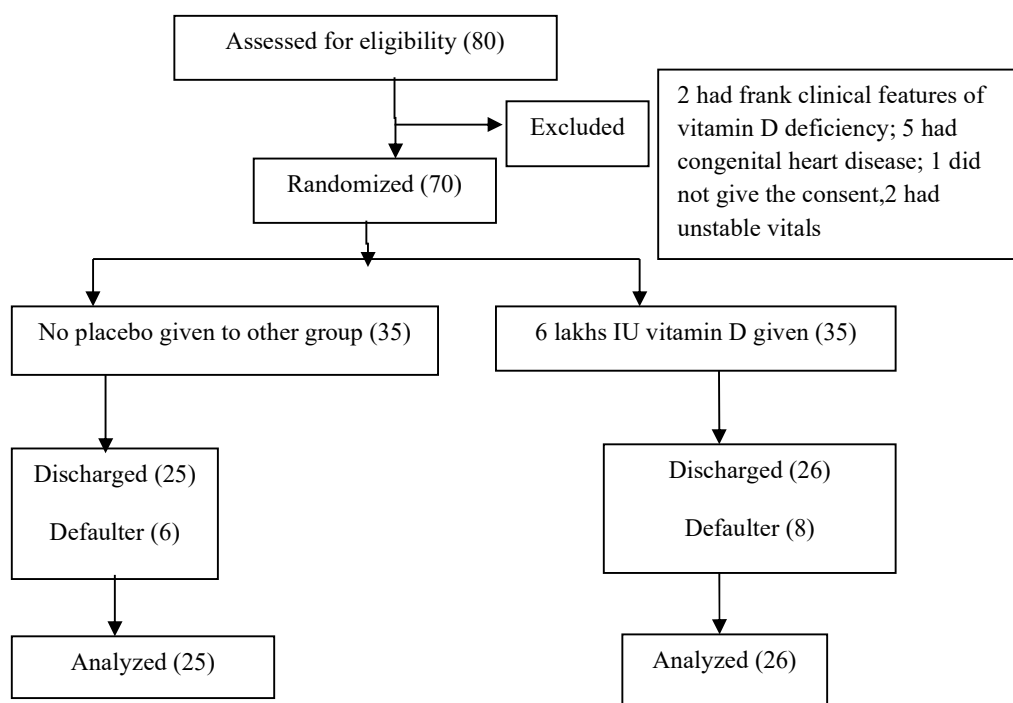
Assessed for eligibility (80)

Excluded

2 had frank clinical features of vitamin D deficiency; 5 had congenital heart disease; 1 did not give the consent,2 had unstable vitals

Randomized (70)

No placebo given to other group (35)

6 lakhs IU vitamin D given (35)

Discharged (25)

Defaulter (6)

Discharged (26)

Defaulter (8)

Analyzed (25)

Analyzed (26)